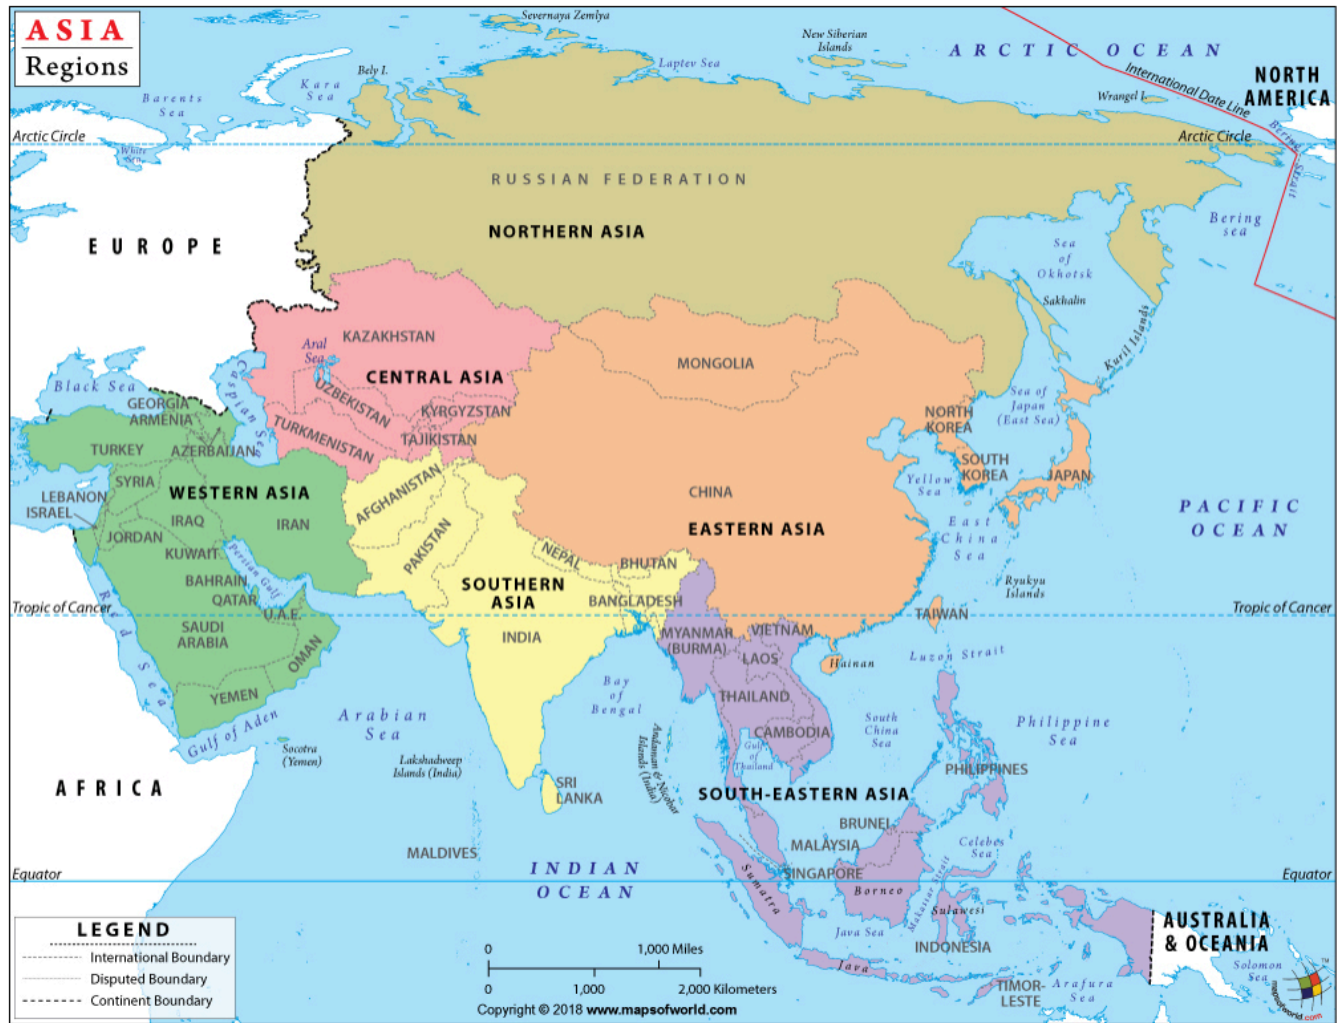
ASIA
Regions

Severnaya Zemlya
New Siberian Islands
ARCTIC OCEAN
Laptev Sea
Bely I.
Kara Sea
Barents Sea
Wrangel I.
International Date Line
NORTH AMERICA
Arctic Circle
White Sea
Arctic Circle
Bering Strait
RUSSIAN FEDERATION
NORTHERN ASIA
EUROPE
Bering Sea
Sea of Okhotsk
Sakhalin
Kuril Islands
KAZAKHSTAN
Aral Sea
CENTRAL ASIA
MONGOLIA
Caspian Sea
Black Sea
GEORGIA
ARMENIA
UZBEKISTAN
KYRGYZSTAN
TURKMENISTAN
TAJIKISTAN
NORTH KOREA
Sea of Japan (East Sea)
TURKEY
AZERBAIJAN
SOUTH KOREA
JAPAN
SYRIA
WESTERN ASIA
Yellow Sea
LEBANON
ISRAEL
AFGHANISTAN
CHINA
IRAQ
IRAN
PACIFIC OCEAN
JORDAN
PAKISTAN
EASTERN ASIA
East China Sea
KUWAIT
Persian Gulf
NEPAL
BHUTAN
BAHRAIN
SOUTHERN ASIA
Ryukyu Islands
QATAR
BANGLADESH
Tropic of Cancer
U.A.E.
TAIWAN
Tropic of Cancer
Red Sea
SAUDI ARABIA
INDIA
MYANMAR (BURMA)
VIETNAM
OMAN
LAOS
Hainan
Luzon Strait
YEMEN
THAILAND
Bay of Bengal
Arabian Sea
South China Sea
Philippine Sea
CAMBODIA
Gulf of Aden
Gulf of Thailand
Socotra (Yemen)
Lakshadweep Islands (India)
Andaman & Nicobar Islands (India)
PHILIPPINES
AFRICA
SRI LANKA
SOUTH-EASTERN ASIA
BRUNEI
MALAYSIA
Celebes Sea
MALDIVES
INDIAN OCEAN
Sumatra
SINGAPORE
Equator
Borneo
Equator
Makassar Strait
Sulawesi
AUSTRALIA & OCEANIA
Java Sea
INDONESIA
Java
Solomon Sea
TIMOR-LESTE
Arafura Sea

LEGEND
International Boundary
Disputed Boundary
Continent Boundary

0
1,000 Miles
0
1,000
2,000 Kilometers
Copyright © 2018 www.mapsofworld.com
mapsofworld.com